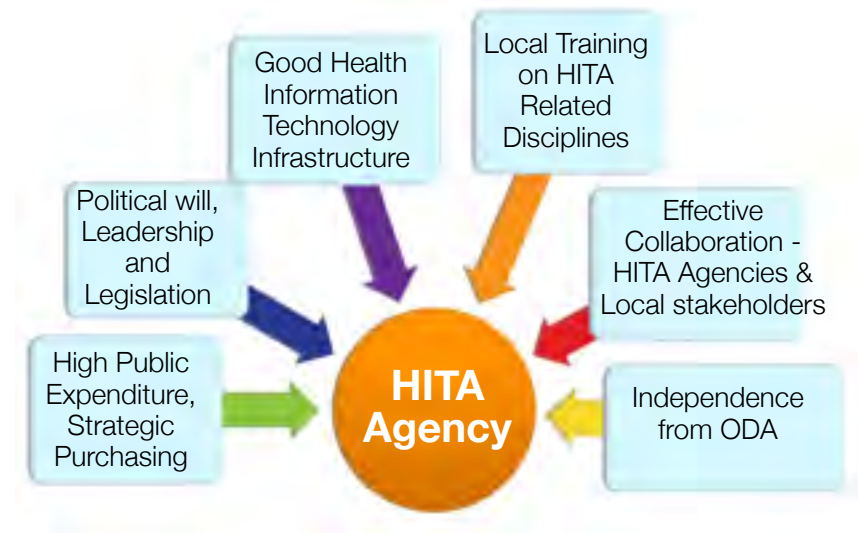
Good Health Information Technology Infrastructure

Local Training on HITA Related Disciplines

Political will, Leadership and Legislation

Effective Collaboration - HITA Agencies & Local stakeholders

High Public Expenditure, Strategic Purchasing

HITA Agency

Independence from ODA